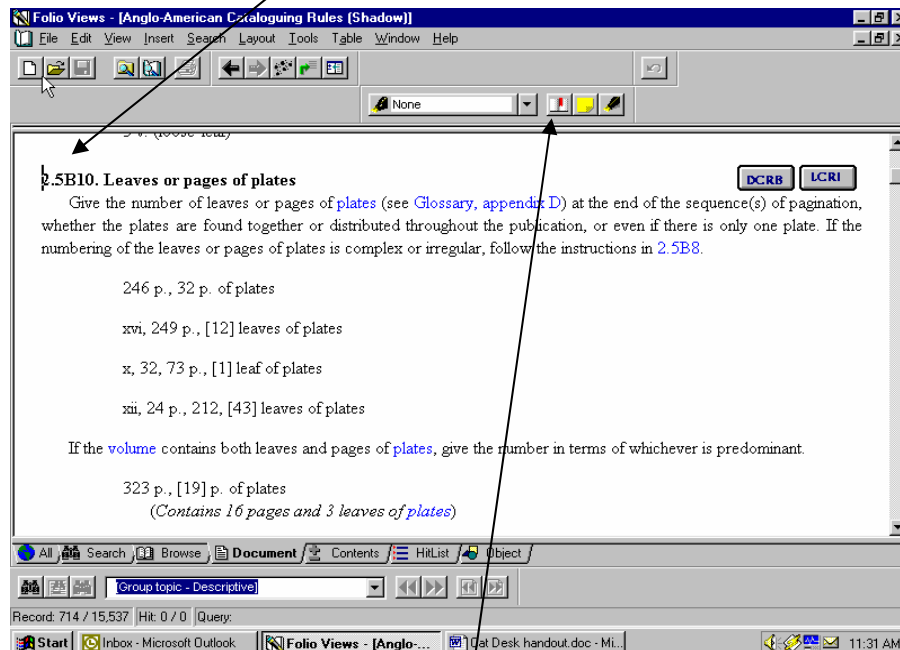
Folio Views - [Anglo-American Cataloguing Rules (Shadow)]
File Edit View Insert Search Layout Tools Table Window Help

None

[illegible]

2.5B10. Leaves or pages of plates

DCRB LCRI

Give the number of leaves or pages of plates (see Glossary, appendix D) at the end of the sequence(s) of pagination, whether the plates are found together or distributed throughout the publication, or even if there is only one plate. If the numbering of the leaves or pages of plates is complex or irregular, follow the instructions in 2.5B8.

246 p., 32 p. of plates

xvi, 249 p., [12] leaves of plates

x, 32, 73 p., [1] leaf of plates

xii, 24 p., 212, [43] leaves of plates

If the volume contains both leaves and pages of plates, give the number in terms of whichever is predominant.

323 p., [19] p. of plates
(Contains 16 pages and 3 leaves of plates)

All Search Browse Document Contents HitList Object

Group topic - Descriptive

Record: 714 / 15,537 Hit: 0 / 0 Query:

Start Inbox - Microsoft Outlook Folio Views - [Anglo-... Cat Desk handout.doc - Mi... 11:31 AM